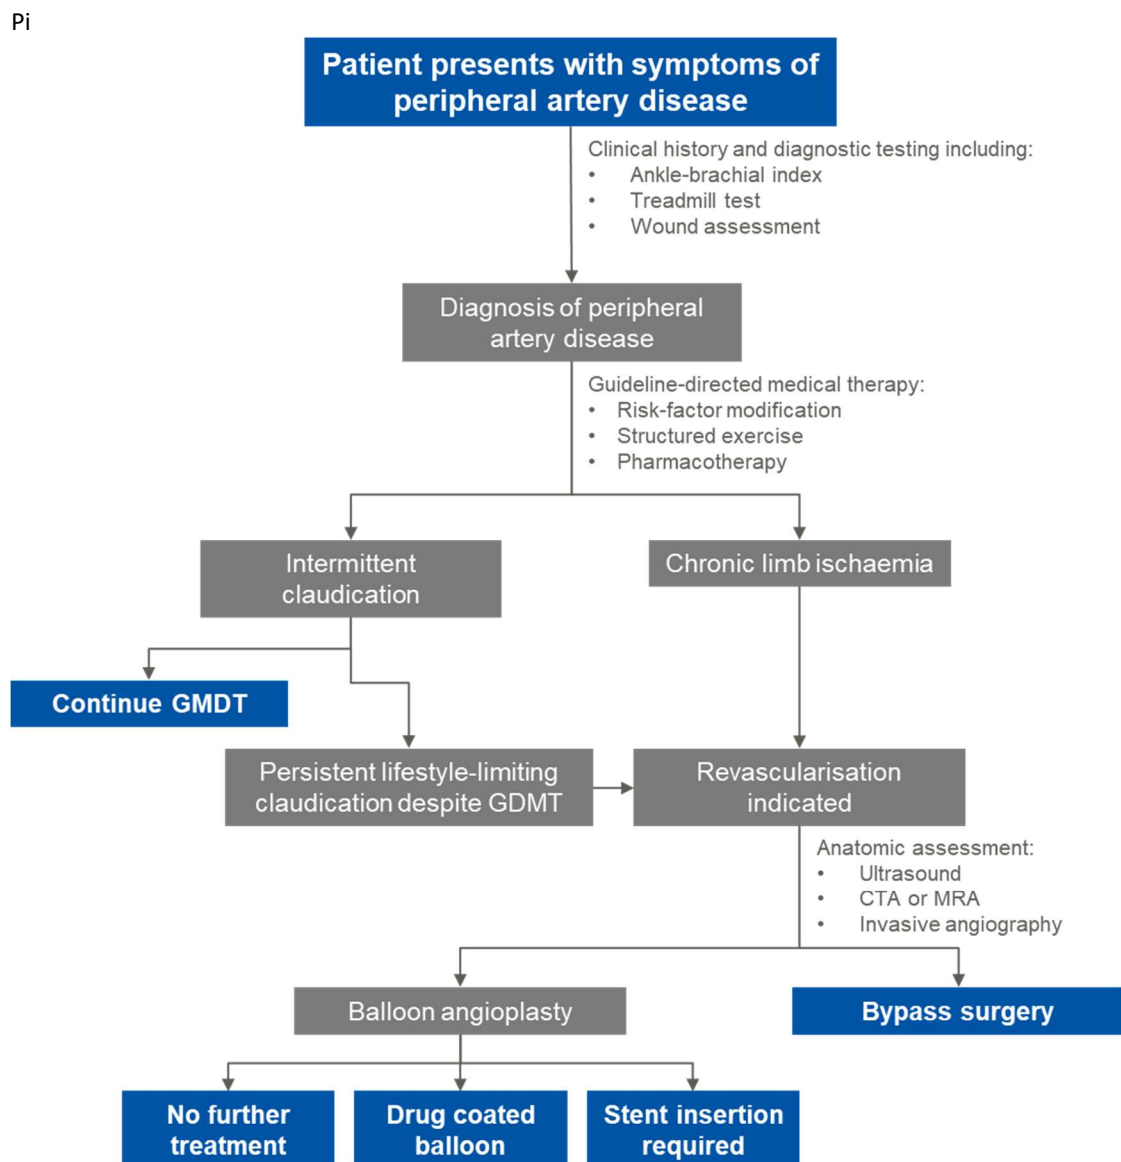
Pi

Patient presents with symptoms of peripheral artery disease

Clinical history and diagnostic testing including:
• Ankle-brachial index
• Treadmill test
• Wound assessment

Diagnosis of peripheral artery disease

Guideline-directed medical therapy:
• Risk-factor modification
• Structured exercise
• Pharmacotherapy

Intermittent claudication

Chronic limb ischaemia

Continue GMDT

Persistent lifestyle-limiting claudication despite GDMT

Revascularisation indicated

Anatomic assessment:
• Ultrasound
• CTA or MRA
• Invasive angiography

Balloon angioplasty

Bypass surgery

No further treatment

Drug coated balloon

Stent insertion required